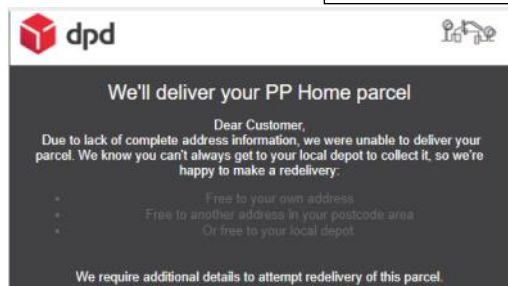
dpd

We'll deliver your PP Home parcel

Dear Customer,
Due to lack of complete address information, we were unable to deliver your parcel. We know you can't always get to your local depot to collect it, so we're happy to make a redelivery:

- Free to your own address
- Free to another address in your postcode area
- Or free to your local depot

We require additional details to attempt redelivery of this parcel.